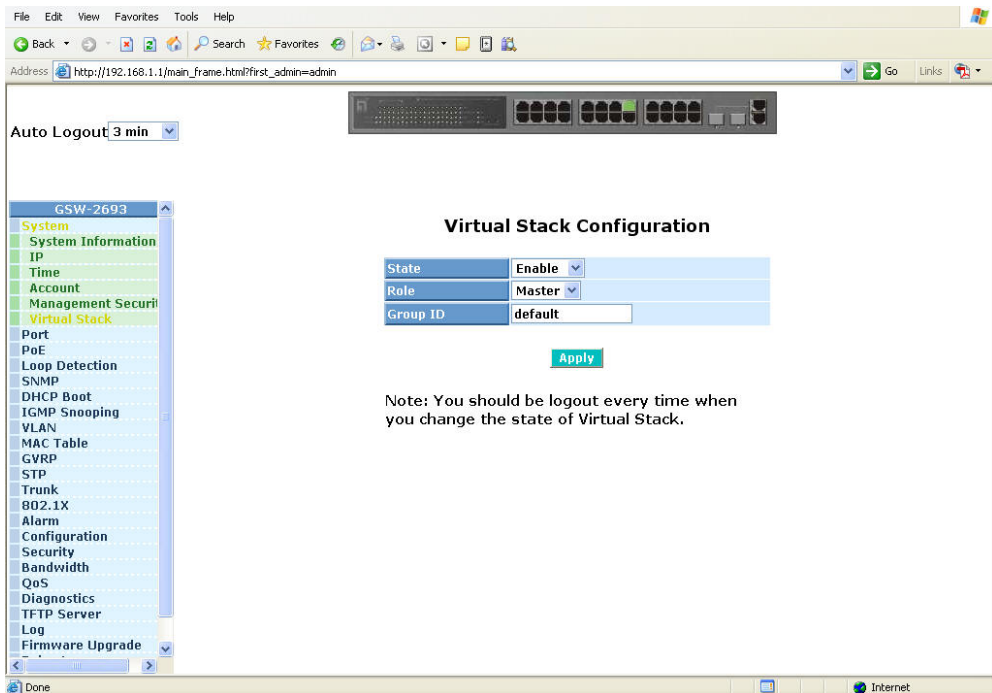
File Edit View Favorites Tools Help

Back Search Favorites

Address http://192.168.1.1/main_frame.html?first_admin=admin

Go Links

Auto Logout 3 min

GSW-2693
System
System Information
IP
Time
Account
Management Securi
Virtual Stack
Port
PoE
Loop Detection
SNMP
DHCP Boot
IGMP Snooping
VLAN
MAC Table
GVRP
STP
Trunk
802.1X
Alarm
Configuration
Security
Bandwidth
QoS
Diagnostics
TFTP Server
Log
Firmware Upgrade

Virtual Stack Configuration

| State | Enable |
|---|---|
| Role | Master |
| Group ID | default |

Apply

Note: You should be logout every time when you change the state of Virtual Stack.

Done

Internet